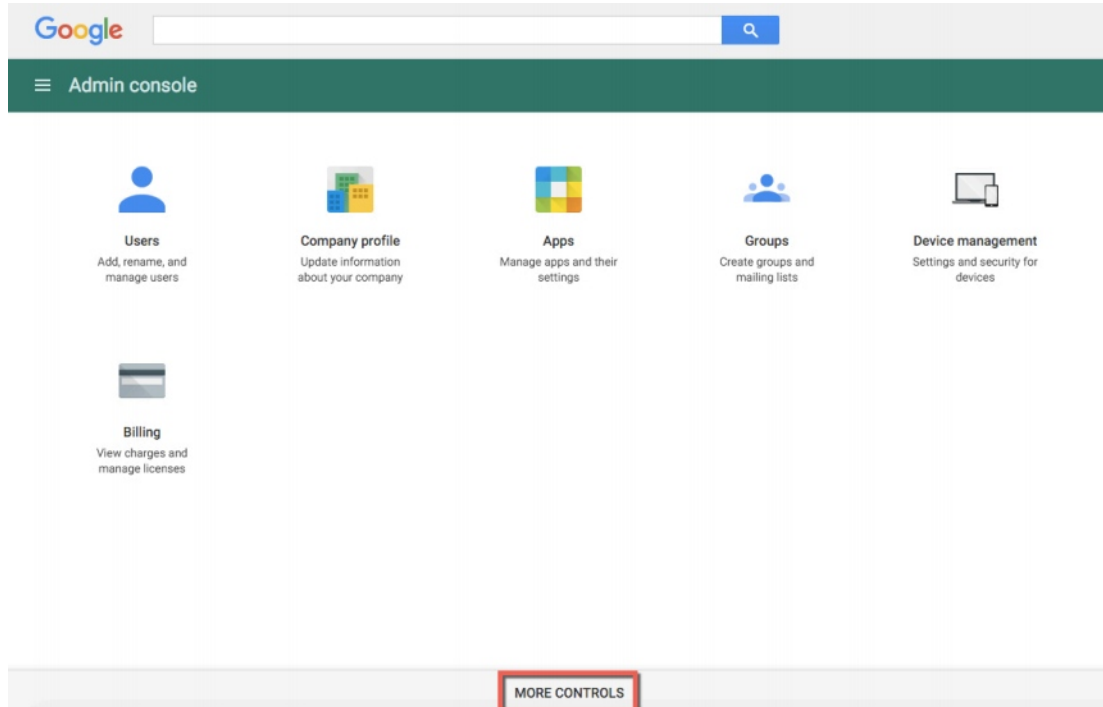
Google

Admin console

Users
Add, rename, and manage users

Company profile
Update information about your company

Apps
Manage apps and their settings

Groups
Create groups and mailing lists

Device management
Settings and security for devices

Billing
View charges and manage licenses

MORE CONTROLS